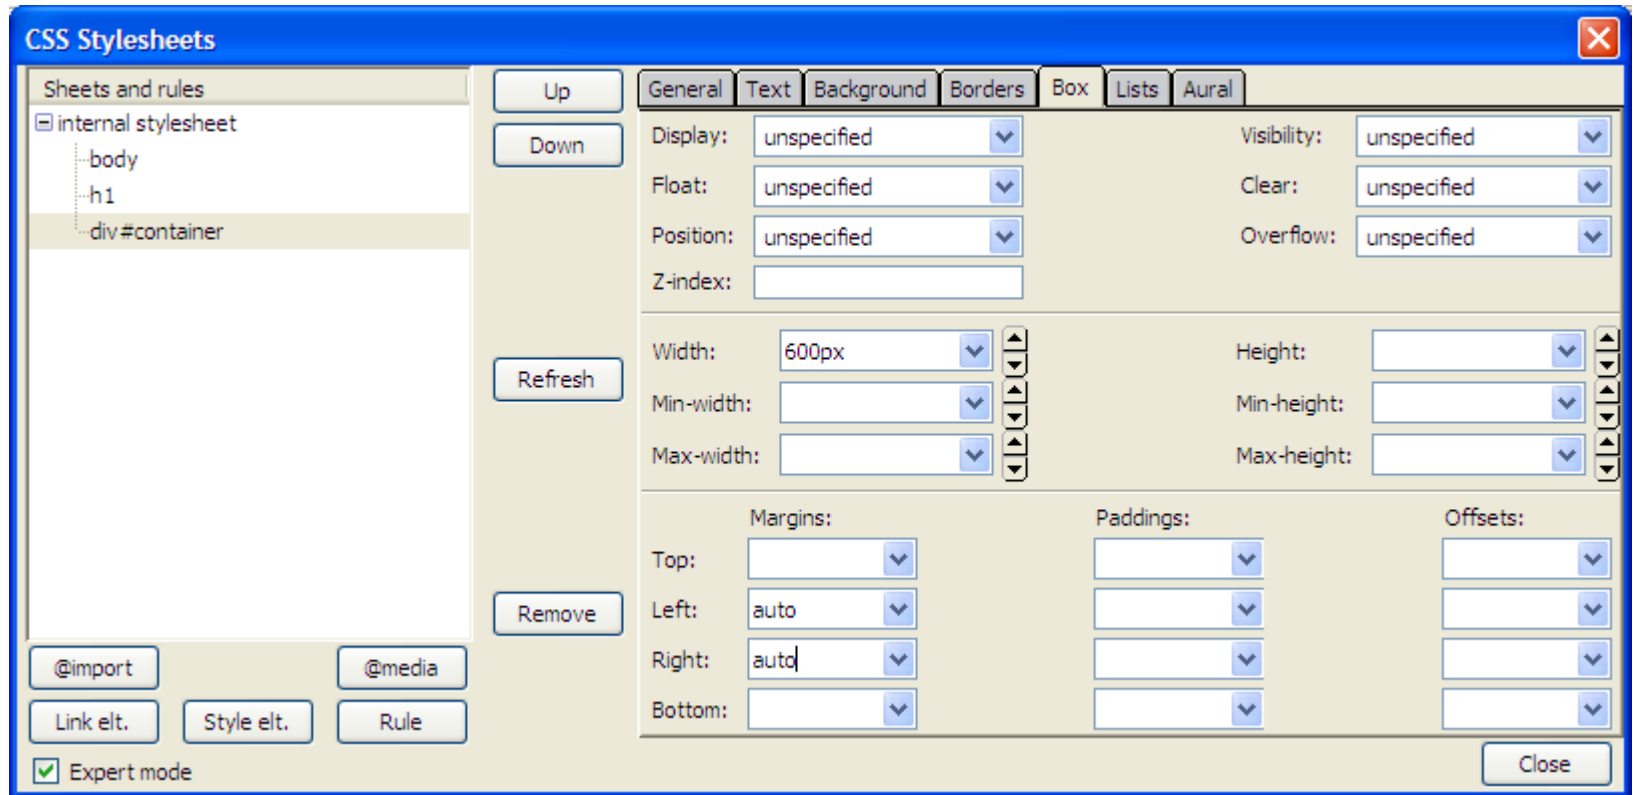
CSS Stylesheets

Sheets and rules
internal stylesheet
body
h1
div#container

Up
Down
Refresh
Remove

@import
@media
Link elt.
Style elt.
Rule
Expert mode

General | Text | Background | Borders | Box | Lists | Aural

Display: unspecified
Visibility: unspecified
Float: unspecified
Clear: unspecified
Position: unspecified
Overflow: unspecified
Z-index:

Width: 600px
Height:
Min-width:
Min-height:
Max-width:
Max-height:

Margins:
Paddings:
Offsets:
Top:
Left: auto
Right: auto
Bottom:

Close